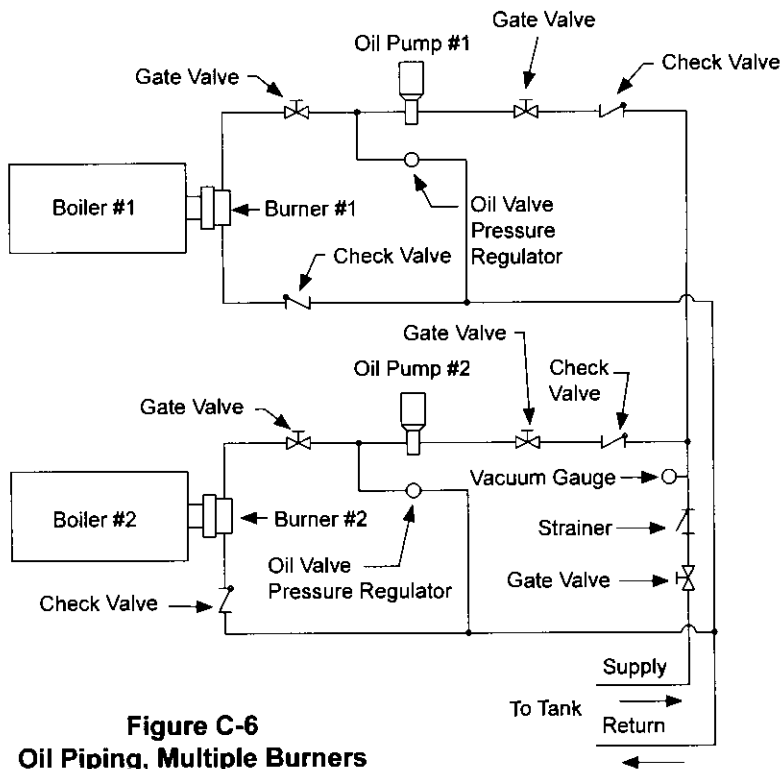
Oil Pump #1

Gate Valve

Gate Valve

Check Valve

Boiler #1

Burner #1

Oil Valve Pressure Regulator

Check Valve

Gate Valve

Oil Pump #2

Check Valve

Gate Valve

Vacuum Gauge

Boiler #2

Burner #2

Strainer

Oil Valve Pressure Regulator

Gate Valve

Check Valve

Supply

To Tank

Return

Figure C-6
Oil Piping, Multiple Burners